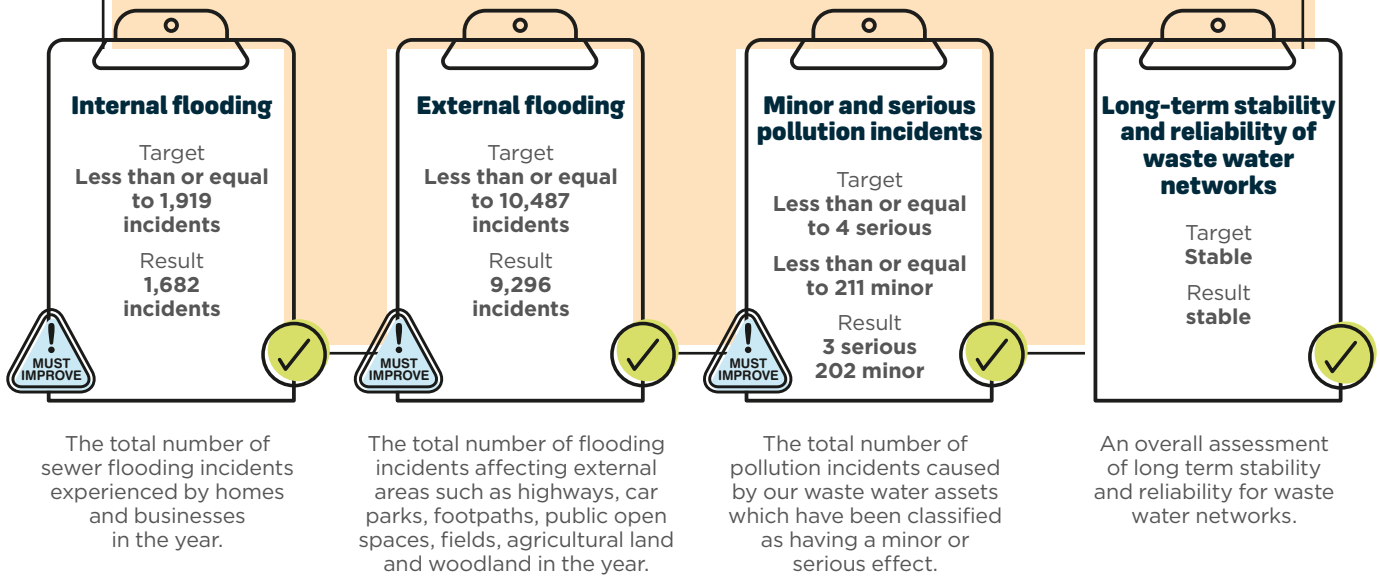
Internal flooding

Target
Less than or equal to 1,919 incidents

Result
1,682 incidents

MUST IMPROVE

The total number of sewer flooding incidents experienced by homes and businesses in the year.

External flooding

Target
Less than or equal to 10,487 incidents

Result
9,296 incidents

MUST IMPROVE

The total number of flooding incidents affecting external areas such as highways, car parks, footpaths, public open spaces, fields, agricultural land and woodland in the year.

Minor and serious pollution incidents

Target
Less than or equal to 4 serious

Less than or equal to 211 minor

Result
3 serious
202 minor

MUST IMPROVE

The total number of pollution incidents caused by our waste water assets which have been classified as having a minor or serious effect.

Long-term stability and reliability of waste water networks

Target
Stable

Result
stable

An overall assessment of long term stability and reliability for waste water networks.